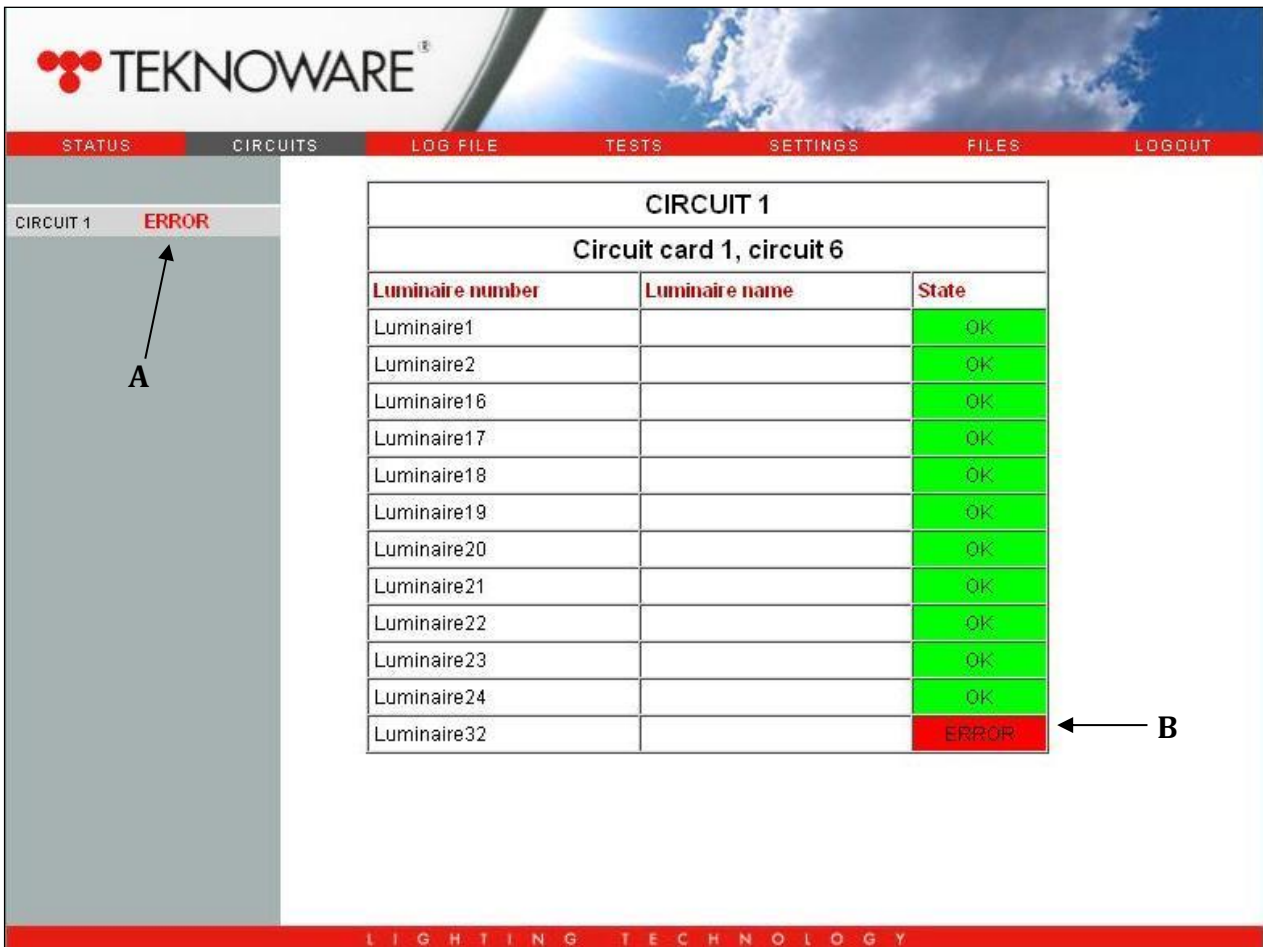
TEKNOWARE®

STATUS CIRCUITS LOG FILE TESTS SETTINGS FILES LOGOUT

CIRCUIT 1 ERROR

A

| CIRCUIT 1 | | |
|---|---|---|
| Circuit card 1, circuit 6 | | |
| Luminaire number | Luminaire name | State |
| Luminaire1 | | OK |
| Luminaire2 | | OK |
| Luminaire16 | | OK |
| Luminaire17 | | OK |
| Luminaire18 | | OK |
| Luminaire19 | | OK |
| Luminaire20 | | OK |
| Luminaire21 | | OK |
| Luminaire22 | | OK |
| Luminaire23 | | OK |
| Luminaire24 | | OK |
| Luminaire32 | | ERROR |

B

LIGHTING TECHNOLOGY